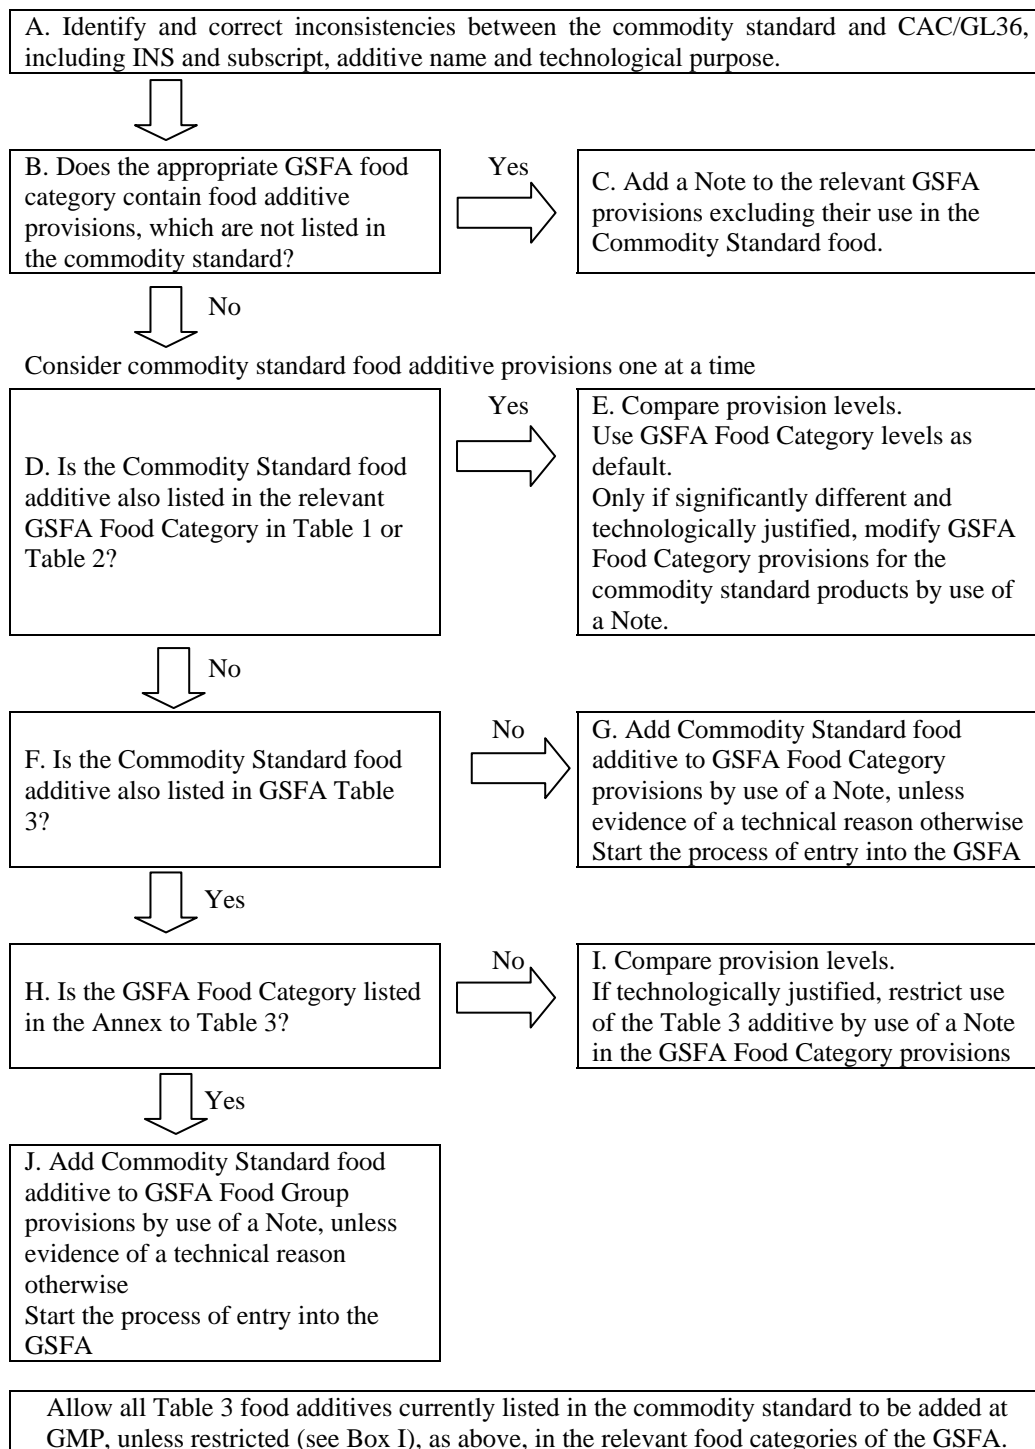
A. Identify and correct inconsistencies between the commodity standard and CAC/GL36, including INS and subscript, additive name and technological purpose.

B. Does the appropriate GSFA food category contain food additive provisions, which are not listed in the commodity standard?

Yes

C. Add a Note to the relevant GSFA provisions excluding their use in the Commodity Standard food.

No

Consider commodity standard food additive provisions one at a time

D. Is the Commodity Standard food additive also listed in the relevant GSFA Food Category in Table 1 or Table 2?

Yes

E. Compare provision levels.
Use GSFA Food Category levels as default.
Only if significantly different and technologically justified, modify GSFA Food Category provisions for the commodity standard products by use of a Note.

No

F. Is the Commodity Standard food additive also listed in GSFA Table 3?

No

G. Add Commodity Standard food additive to GSFA Food Category provisions by use of a Note, unless evidence of a technical reason otherwise
Start the process of entry into the GSFA

Yes

H. Is the GSFA Food Category listed in the Annex to Table 3?

No

I. Compare provision levels.
If technologically justified, restrict use of the Table 3 additive by use of a Note in the GSFA Food Category provisions

Yes

J. Add Commodity Standard food additive to GSFA Food Group provisions by use of a Note, unless evidence of a technical reason otherwise
Start the process of entry into the GSFA

Allow all Table 3 food additives currently listed in the commodity standard to be added at GMP, unless restricted (see Box I), as above, in the relevant food categories of the GSFA.